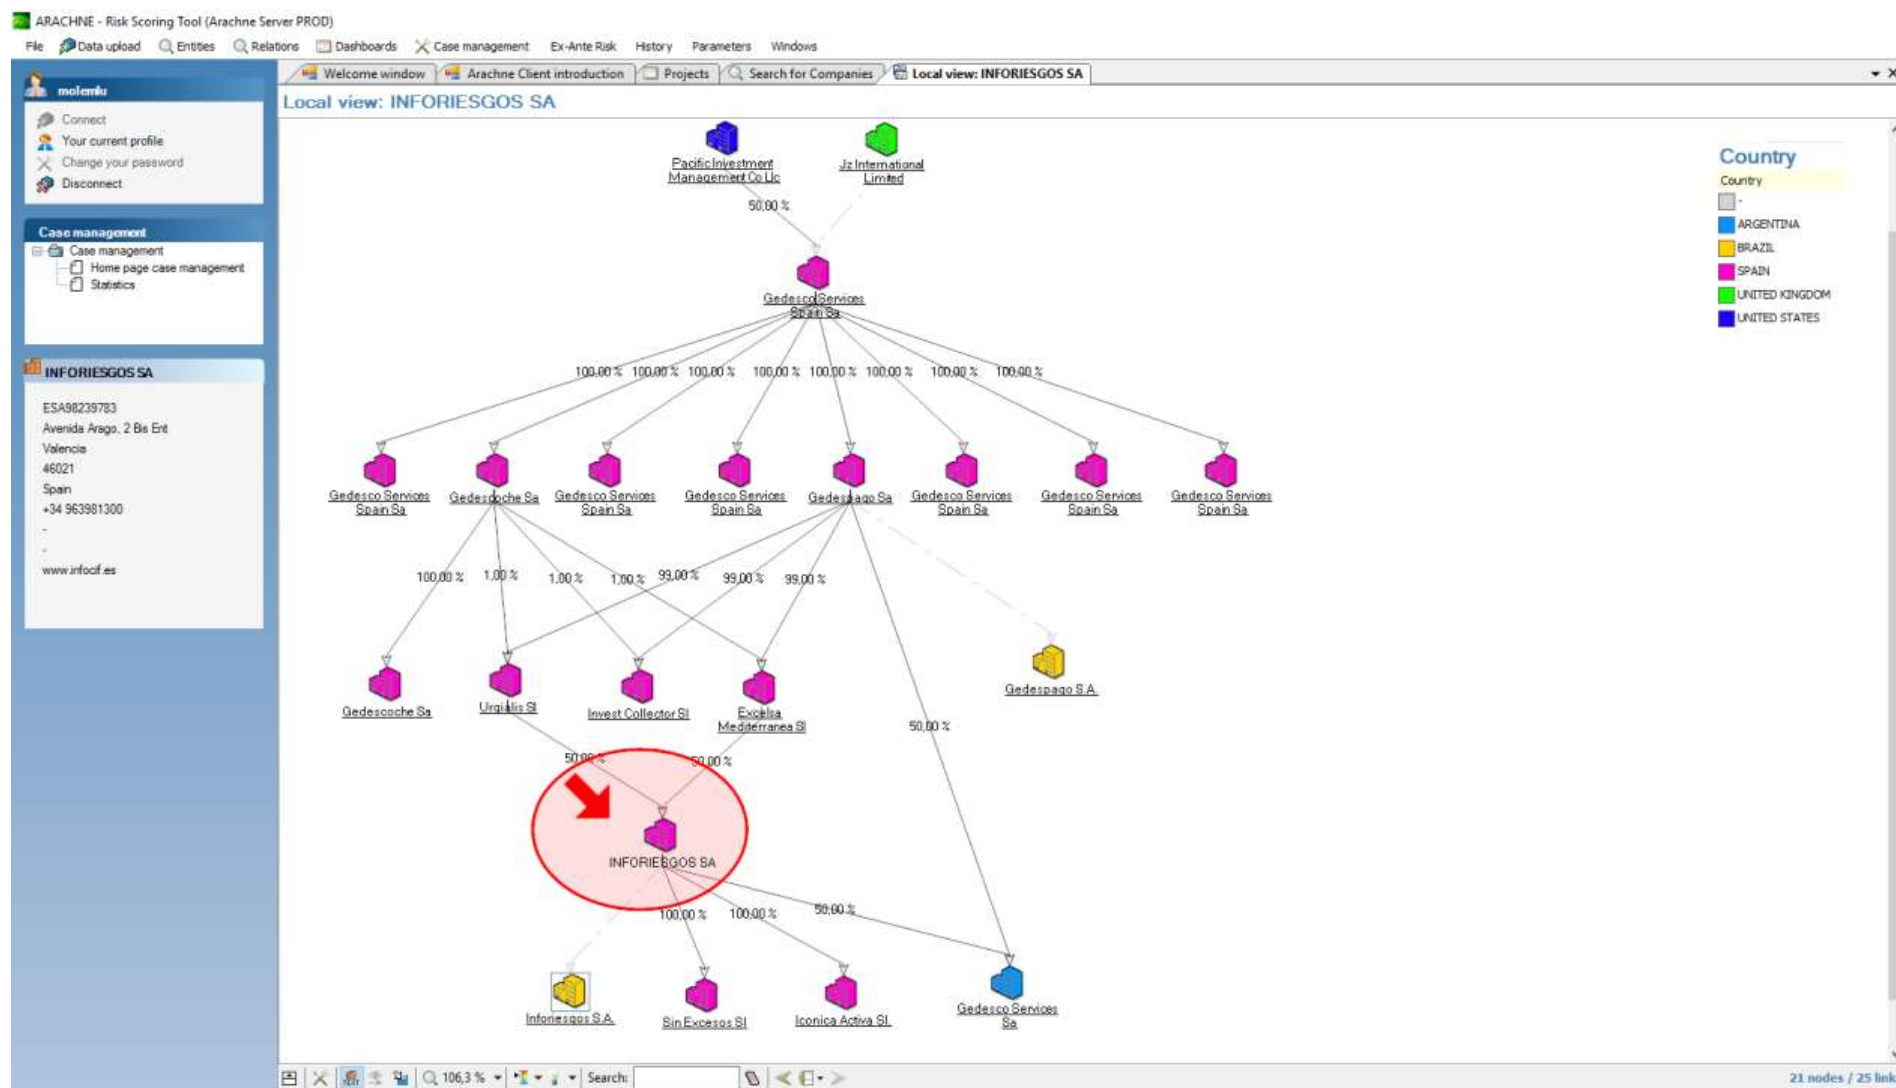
ARACHNE - Risk Scoring Tool (Arachne Server PROD)

File  Data upload  Entities  Relations  Dashboards  Case management  Ex-Ante Risk  History  Parameters  Windows

molemlu
Connect
Your current profile
Change your password
Disconnect

Case management
Case management
Home page case management
Statistics

INFORIESGOS SA
ESA98239783
Avenida Arago, 2 Bis Ent
Valencia
46021
Spain
+34 963981300
-
-
www.infocif.es

Welcome window | Arachne Client introduction | Projects | Search for Companies | Local view: INFORIESGOS SA

Local view: INFORIESGOS SA

Pacific Investment Management Co Llc
Jz International Limited
50,00 %
Gedesco Services Spain Sa
100,00 % 100,00 % 100,00 % 100,00 % 100,00 % 100,00 % 100,00 % 100,00 %
Gedesco Services Spain Sa
Gedescoche Sa
Gedesco Services Spain Sa
Gedesco Services Spain Sa
Gedespago Sa
Gedesco Services Spain Sa
Gedesco Services Spain Sa
Gedesco Services Spain Sa
100,00 % 1,00 % 1,00 % 1,00 % 99,00 % 99,00 % 99,00 %
Gedescoche Sa
Urgialis Sl
Invest Collector Sl
Excelsa Mediterranea Sl
Gedespago S.A.
50,00 %
50,00 % 50,00 %
INFORIESGOS SA
100,00 % 100,00 % 50,00 %
Inforiesgos S.A.
Sin Excesos Sl
Iconica Activa SL
Gedesco Services Sa

Country
Country
-
ARGENTINA
BRAZIL
SPAIN
UNITED KINGDOM
UNITED STATES

106,3 %  Search:
21 nodes / 25 link